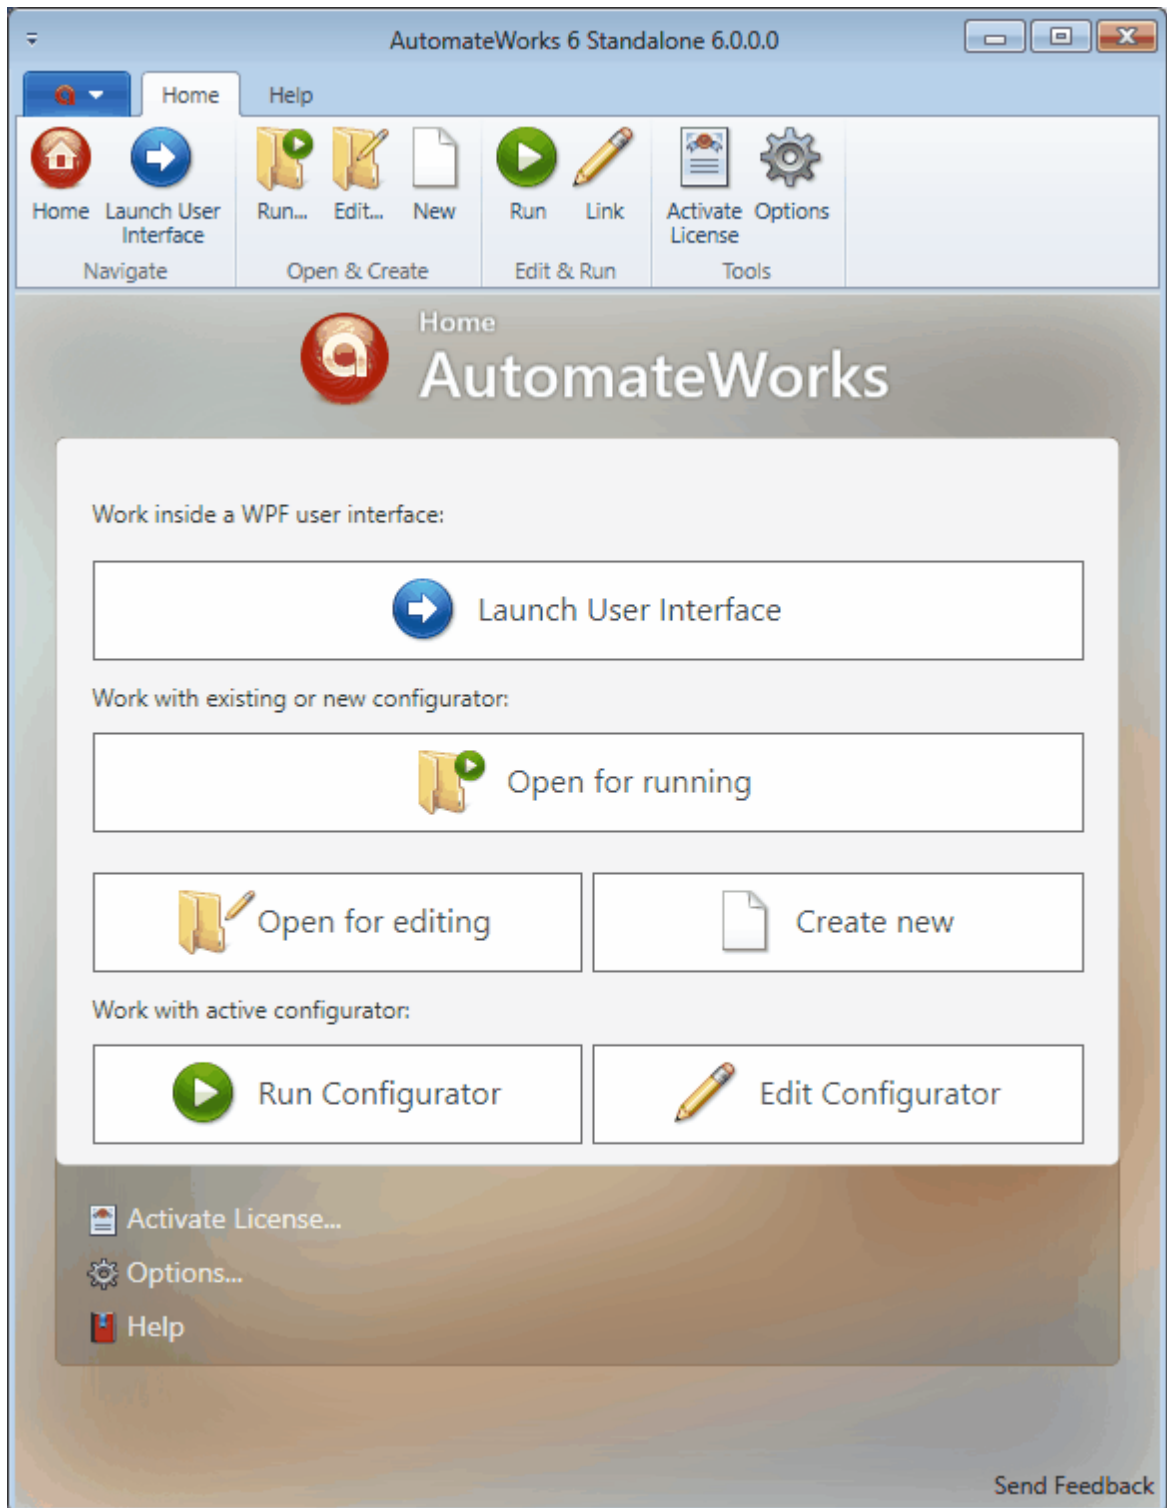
AutomateWorks 6 Standalone 6.0.0.0

Home Help

Home Launch User Interface
Navigate

Run... Edit... New
Open & Create

Run Link
Edit & Run

Activate License Options
Tools

Home
AutomateWorks

Work inside a WPF user interface:

Launch User Interface

Work with existing or new configurator:

Open for running

Open for editing

Create new

Work with active configurator:

Run Configurator

Edit Configurator

Activate License...
Options...
Help

Send Feedback